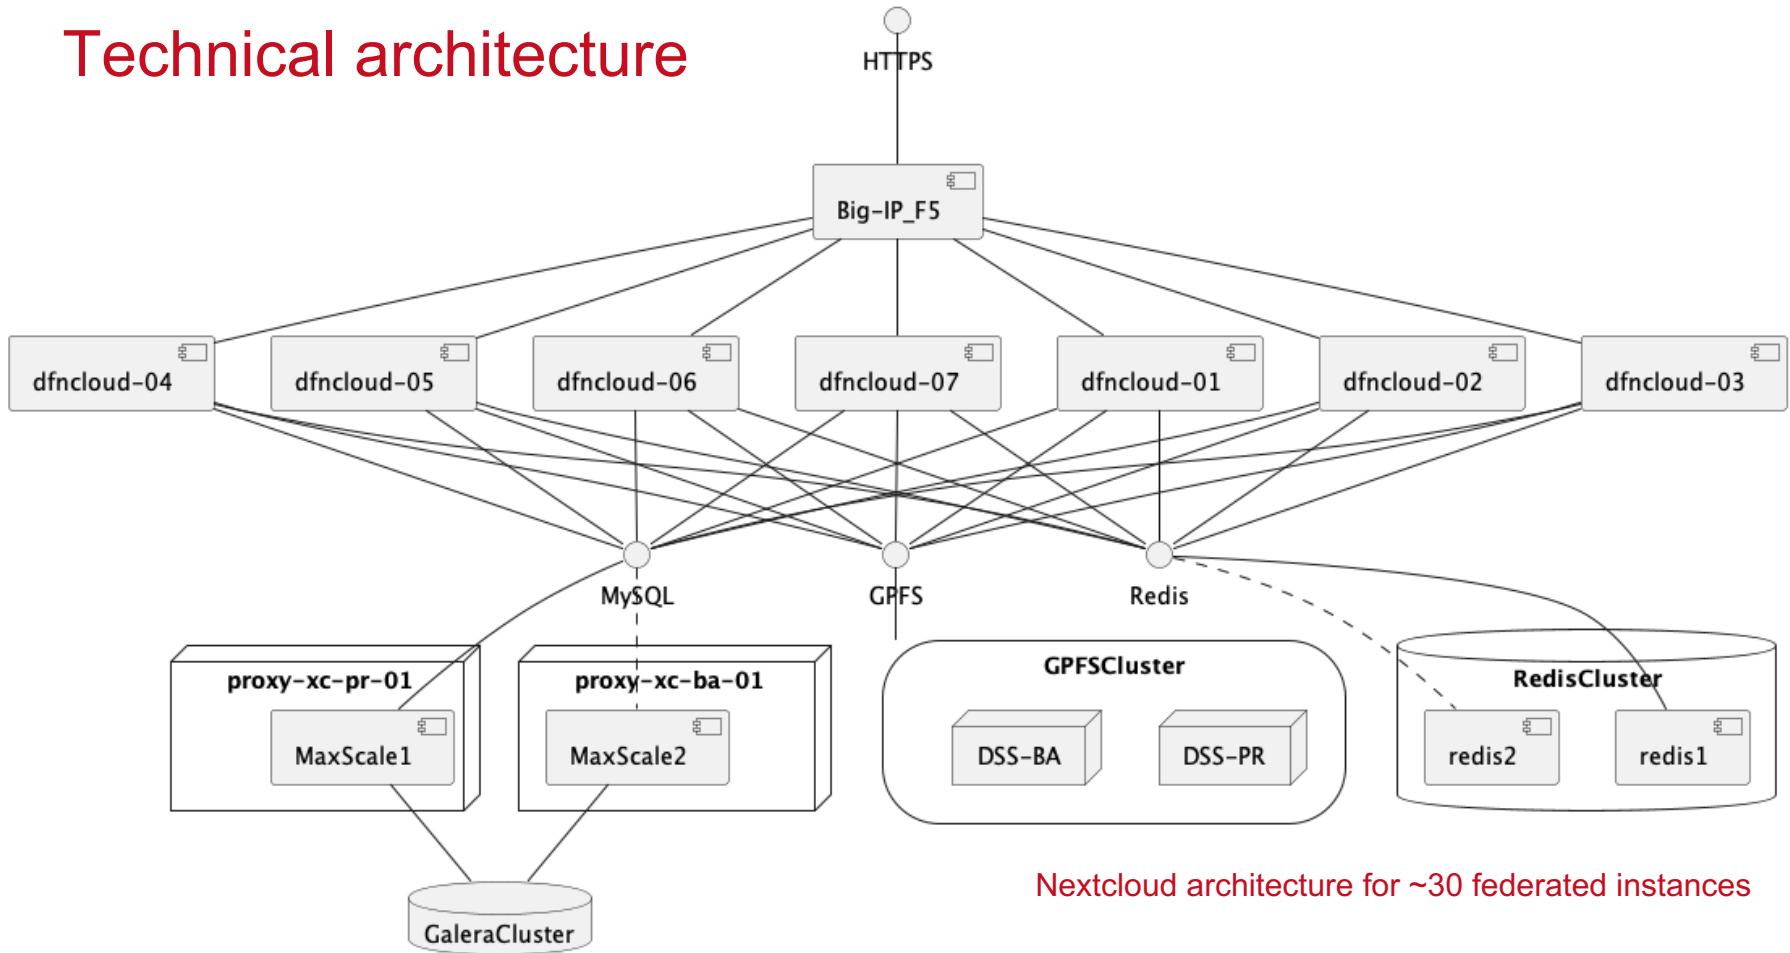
Technical architecture

HTTPS

Big-IP_F5

dfncloud-04

dfncloud-05

dfncloud-06

dfncloud-07

dfncloud-01

dfncloud-02

dfncloud-03

MySQL

GPFS

Redis

proxy-xc-pr-01

MaxScale1

proxy-xc-ba-01

MaxScale2

GPFSCluster

DSS-BA

DSS-PR

RedisCluster

redis2

redis1

GaleraCluster

Nextcloud architecture for ~30 federated instances